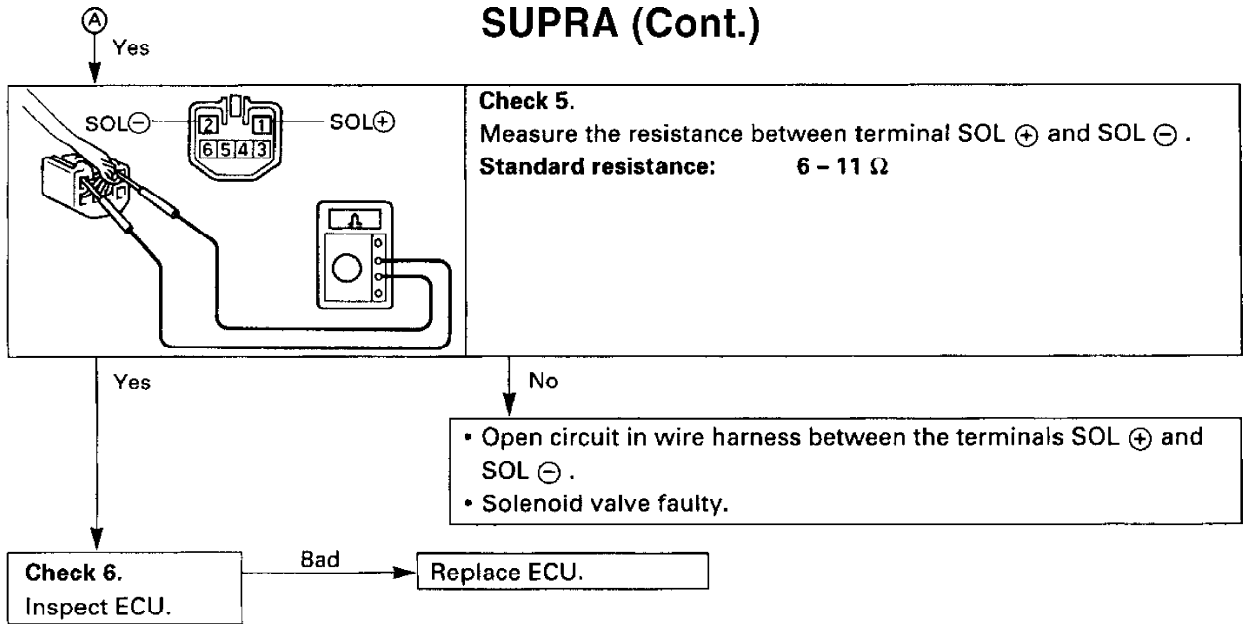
SUPRA (Cont.)

Ⓐ Yes

SOL⊖ SOL⊕
2 1
6 5 4 3

Check 5.
Measure the resistance between terminal SOL ⊕ and SOL ⊖.
Standard resistance: 6 – 11 Ω

Yes

No

• Open circuit in wire harness between the terminals SOL ⊕ and SOL ⊖.
• Solenoid valve faulty.

Check 6.
Inspect ECU.

Bad

Replace ECU.